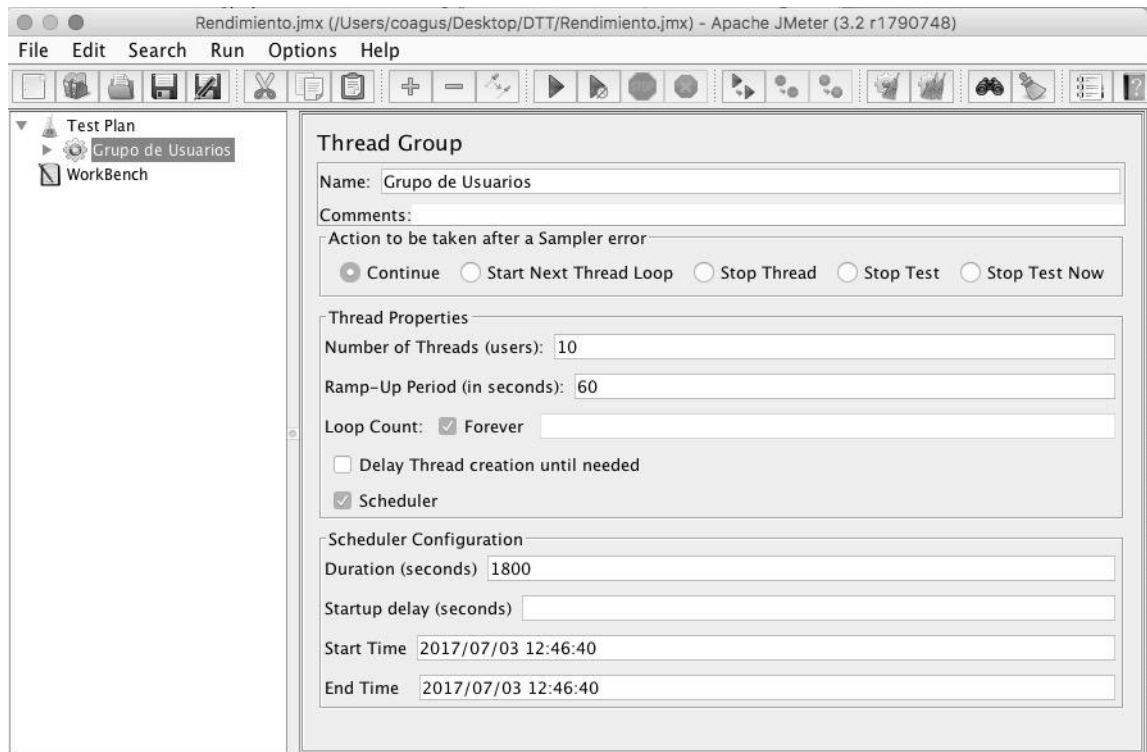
Rendimiento.jmx (/Users/coagus/Desktop/DTT/Rendimiento.jmx) - Apache JMeter (3.2 r1790748)

File Edit Search Run Options Help

Test Plan
Grupo de Usuarios
WorkBench

Thread Group

Name: Grupo de Usuarios

Comments:

Action to be taken after a Sampler error

Continue Start Next Thread Loop Stop Thread Stop Test Stop Test Now

Thread Properties

Number of Threads (users): 10

Ramp-Up Period (in seconds): 60

Loop Count: Forever

Delay Thread creation until needed

Scheduler

Scheduler Configuration

Duration (seconds) 1800

Startup delay (seconds)

Start Time 2017/07/03 12:46:40

End Time 2017/07/03 12:46:40